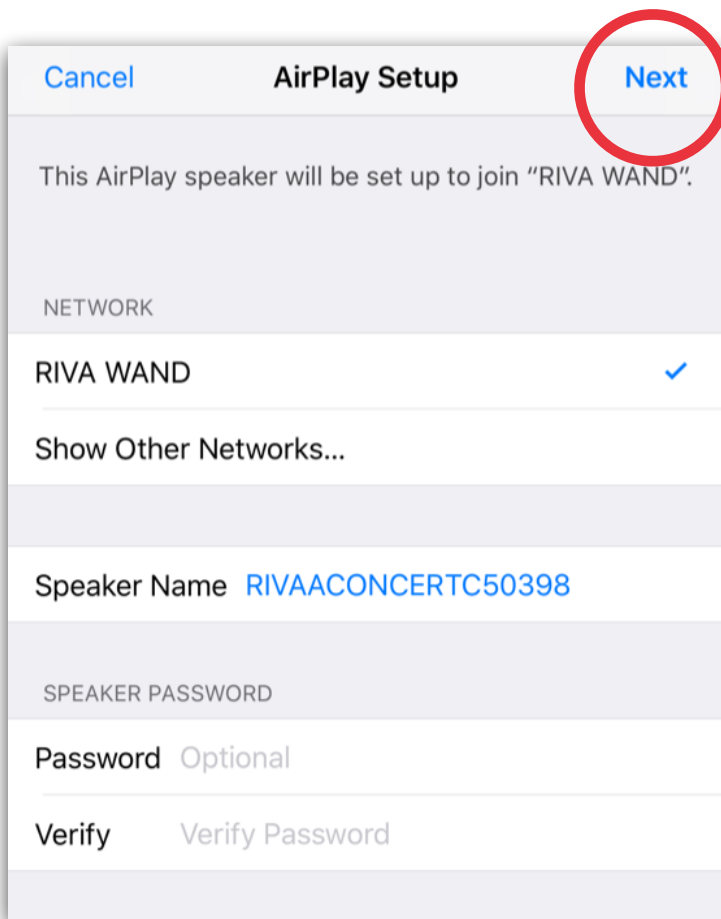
Cancel AirPlay Setup Next

This AirPlay speaker will be set up to join “RIVA WAND”.

NETWORK

RIVA WAND ✓

Show Other Networks...

Speaker Name RIVAACONCERTC50398

SPEAKER PASSWORD

Password Optional

Verify Verify Password